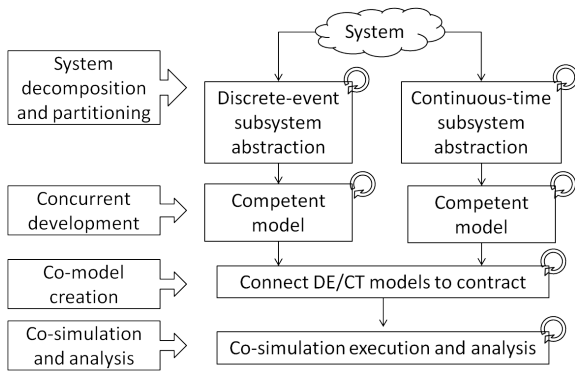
System

System decomposition and partitioning

Discrete-event subsystem abstraction

Continuous-time subsystem abstraction

Concurrent development

Competent model

Competent model

Co-model creation

Connect DE/CT models to contract

Co-simulation and analysis

Co-simulation execution and analysis